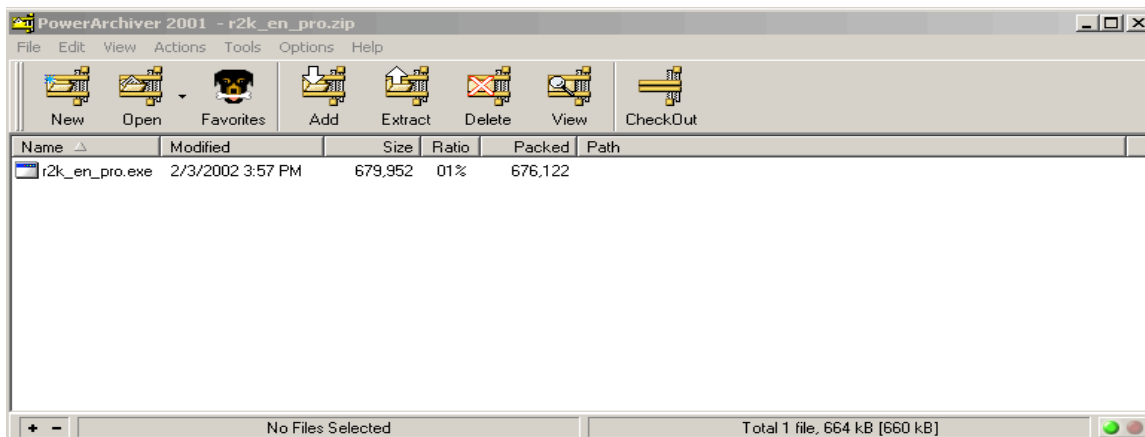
PowerArchiver 2001 - r2k_en_pro.zip

File Edit View Actions Tools Options Help

New Open Favorites Add Extract Delete View CheckOut

| Name | Modified | Size | Ratio | Packed | Path |
|---|---|---|---|---|---|
| r2k_en_pro.exe | 2/3/2002 3:57 PM | 679,952 | 01% | 676,122 | |

+ − No Files Selected Total 1 file, 664 kB [660 kB]